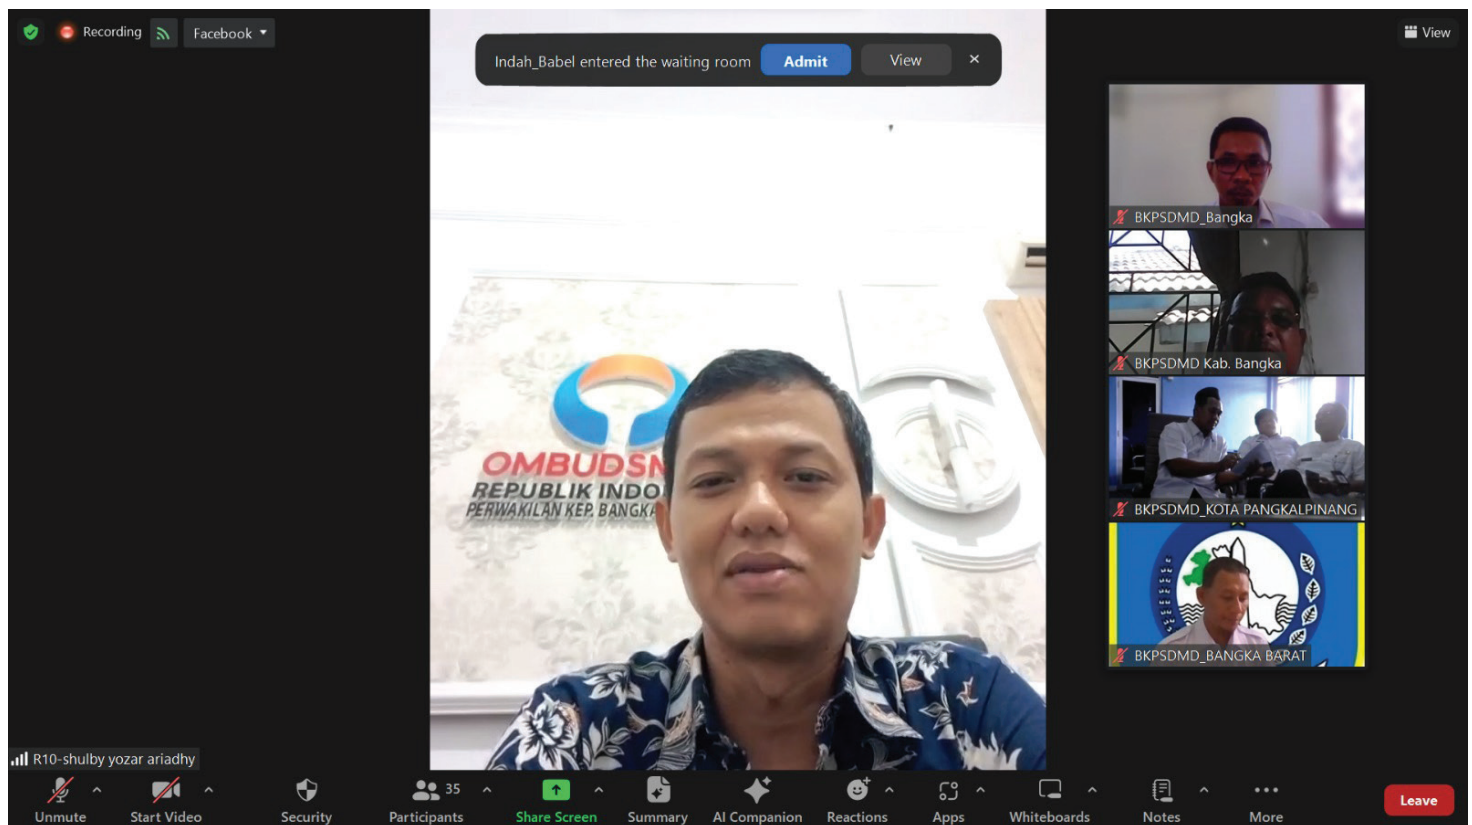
Recording Facebook

View

Indah_Babel entered the waiting room Admit View ×

OMBUDS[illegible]
REPUBLIK INDO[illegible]
PERWAKILAN KEP. BANGKA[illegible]

BKPSDMD_Bangka

BKPSDMD Kab. Bangka

BKPSDMD_KOTA PANGKALPINANG

BKPSDMD_BANGKA BARAT

R10-shulby yozar ariadhy

Unmute Start Video Security 35 Participants Share Screen Summary AI Companion Reactions Apps Whiteboards Notes More Leave